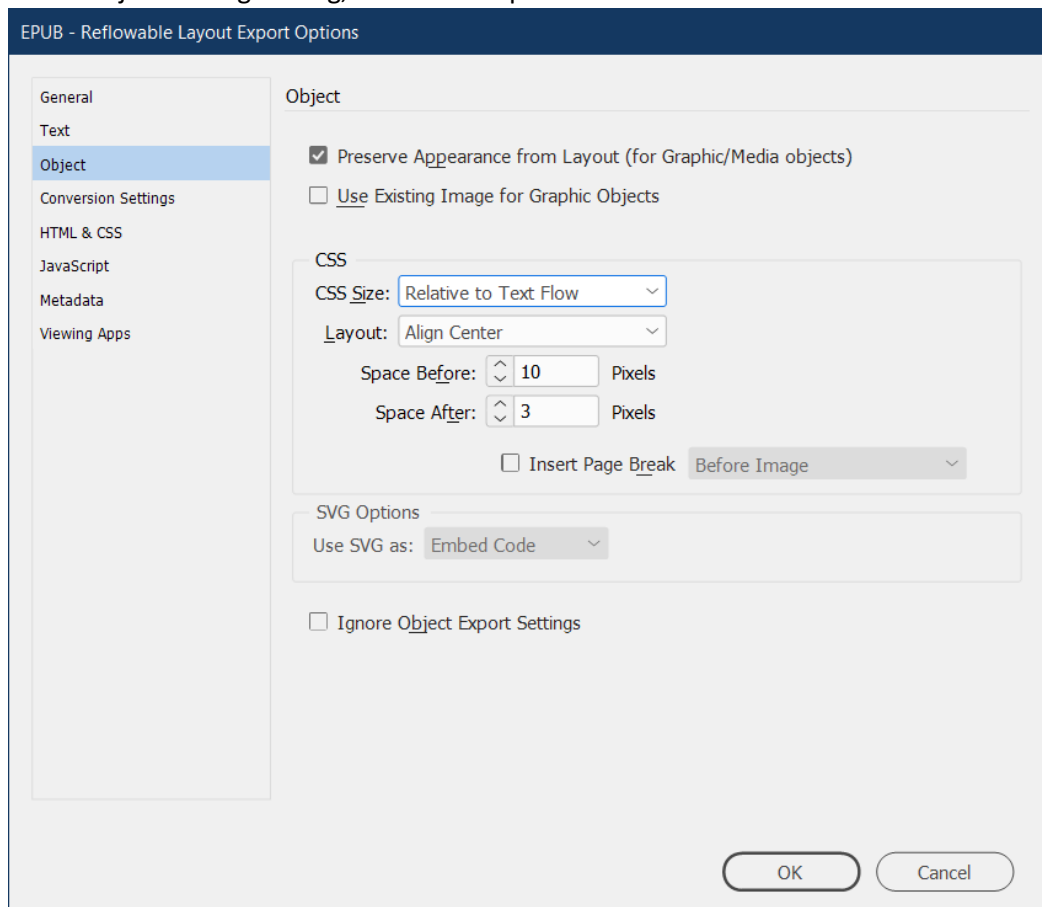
EPUB - Reflowable Layout Export Options

General
Text
Object
Conversion Settings
HTML & CSS
JavaScript
Metadata
Viewing Apps

Object

Preserve Appearance from Layout (for Graphic/Media objects)
Use Existing Image for Graphic Objects

CSS
CSS Size: Relative to Text Flow
Layout: Align Center
Space Before: 10 Pixels
Space After: 3 Pixels
Insert Page Break Before Image

SVG Options
Use SVG as: Embed Code

Ignore Object Export Settings

OK
Cancel